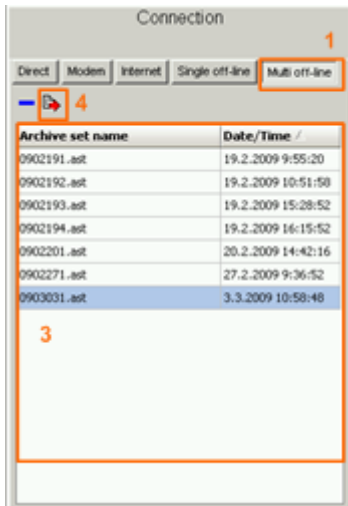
Connection

1

Direct | Modem | Internet | Single off-line | Multi off-line

4

| Archive set name | Date/Time |
|---|---|
| 0902191.ast | 19.2.2009 9:55:20 |
| 0902192.ast | 19.2.2009 10:51:58 |
| 0902193.ast | 19.2.2009 15:28:52 |
| 0902194.ast | 19.2.2009 16:15:52 |
| 0902201.ast | 20.2.2009 14:42:16 |
| 0902271.ast | 27.2.2009 9:36:52 |
| 0903031.ast | 3.3.2009 10:58:48 |

3